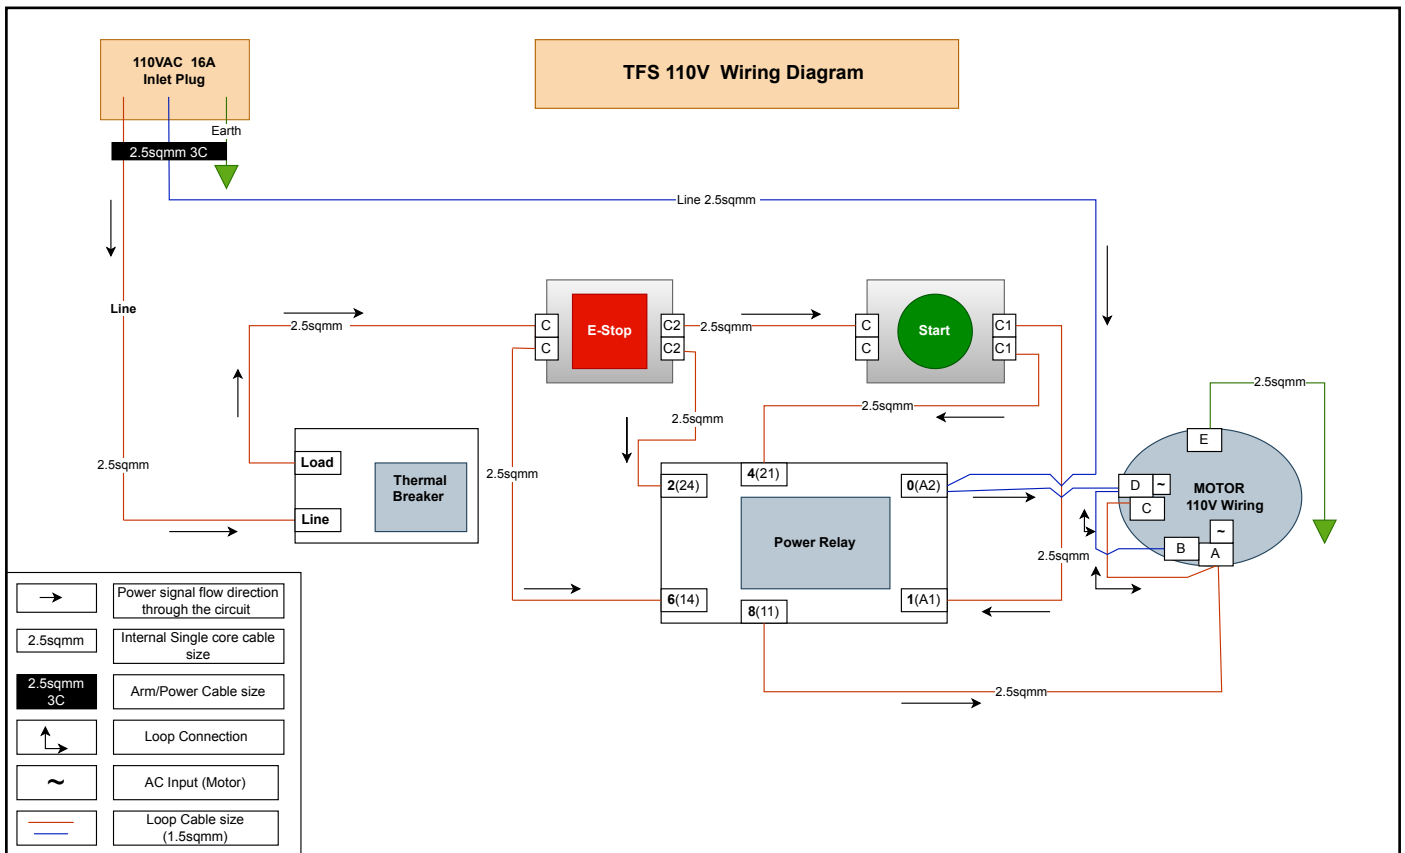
110VAC 16A
Inlet Plug

TFS 110V Wiring Diagram

Earth

2.5sqmm 3C

Line 2.5sqmm

Line

2.5sqmm

C
C

E-Stop

C2
C2

2.5sqmm

C
C

Start

C1
C1

2.5sqmm

2.5sqmm

2.5sqmm

E

2.5sqmm

Load

Thermal Breaker

Line

2.5sqmm

4(21)

2(24)

0(A2)

D ~

C

MOTOR
110V Wiring

Power Relay

~
B A

2.5sqmm

6(14)

8(11)

1(A1)

2.5sqmm

| | |
|---|---|
| → | Power signal flow direction through the circuit |
| 2.5sqmm | Internal Single core cable size |
| 2.5sqmm 3C | Arm/Power Cable size |
| | Loop Connection |
| ~ | AC Input (Motor) |
| | Loop Cable size (1.5sqmm) |